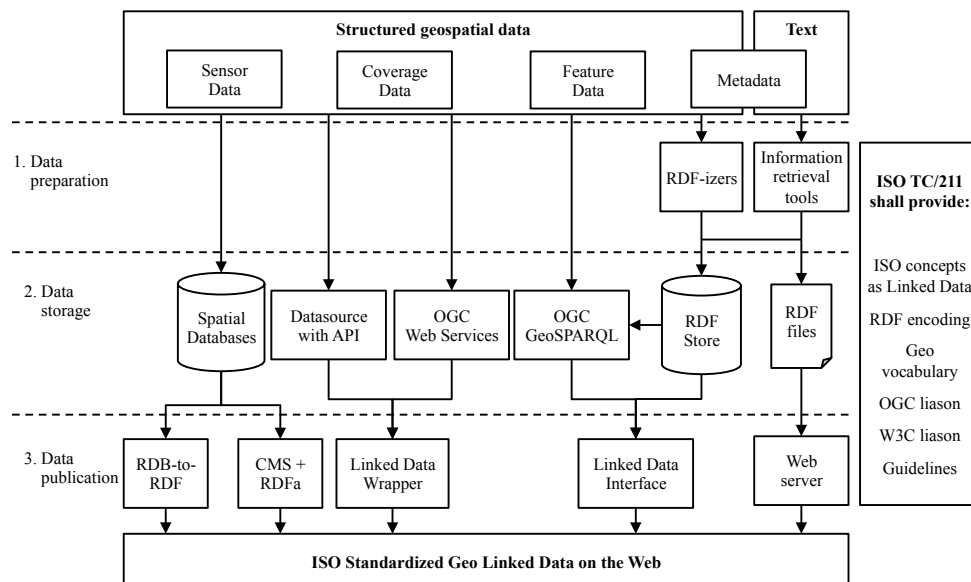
Structured geospatial data

Text

Sensor Data

Coverage Data

Feature Data

Metadata

1. Data preparation

RDF-izers

Information retrieval tools

ISO TC/211 shall provide:

ISO concepts as Linked Data

RDF encoding

Geo vocabulary

OGC liason

W3C liason

Guidelines

2. Data storage

Spatial Databases

Datasource with API

OGC Web Services

OGC GeoSPARQL

RDF Store

RDF files

3. Data publication

RDB-to-RDF

CMS + RDFa

Linked Data Wrapper

Linked Data Interface

Web server

ISO Standardized Geo Linked Data on the Web